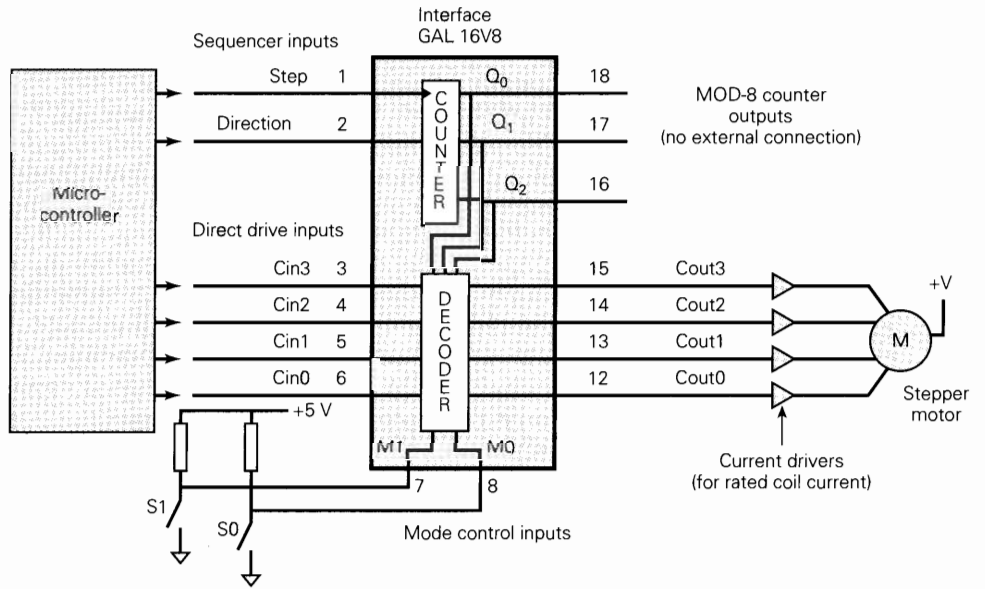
Interface
GAL 16V8

Sequencer inputs

Step 1

Direction 2

$Q_0$ 18

$Q_1$ 17

$Q_2$ 16

MOD-8 counter outputs (no external connection)

COUNTER

Micro-controller

Direct drive inputs

Cin3 3

Cin2 4

Cin1 5

Cin0 6

DECODER

15 Cout3

14 Cout2

13 Cout1

12 Cout0

+V

M

Stepper motor

+5 V

M1 M0

7 8

S1

S0

Mode control inputs

Current drivers (for rated coil current)